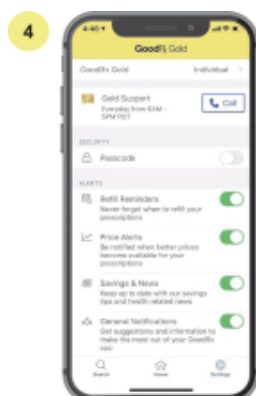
4

4:45

GoodRx Gold

GoodRx Gold Individual

Gold Support
Everyday from 8AM - 5PM PST

Call

SECURITY

Passcode

ALERTS

Refill Reminders
Never forget when to refill your prescriptions

Price Alerts
Be notified when better prices become available for your prescriptions

Savings & News
Keep up to date with our savings tips and health related news

General Notifications
Get suggestions and information to make the most out of your GoodRx app

Search Home Settings